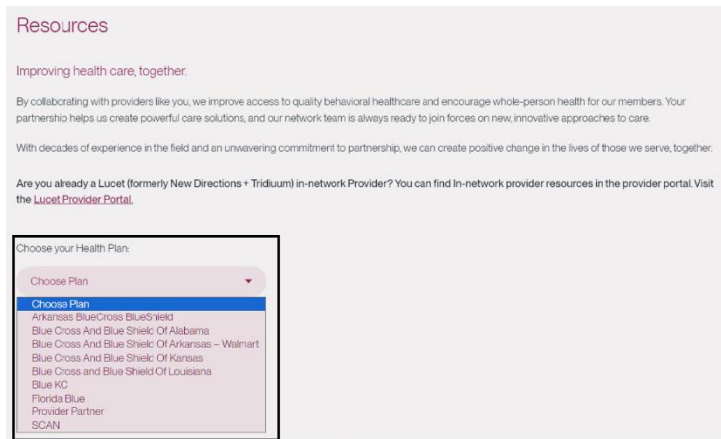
Resources

Improving health care, together.

By collaborating with providers like you, we improve access to quality behavioral healthcare and encourage whole-person health for our members. Your partnership helps us create powerful care solutions, and our network team is always ready to join forces on new, innovative approaches to care.

With decades of experience in the field and an unwavering commitment to partnership, we can create positive change in the lives of those we serve, together.

Are you already a Lucet (formerly New Directions + Tridiuum) in-network Provider? You can find In-network provider resources in the provider portal. Visit the Lucet Provider Portal.

Choose your Health Plan:

Choose Plan

Choose Plan
Arkansas BlueCross BlueShield
Blue Cross And Blue Shield Of Alabama
Blue Cross And Blue Shield Of Arkansas – Walmart
Blue Cross And Blue Shield Of Kansas
Blue Cross and Blue Shield Of Louisiana
Blue KC
Florida Blue
Provider Partner
SCAN